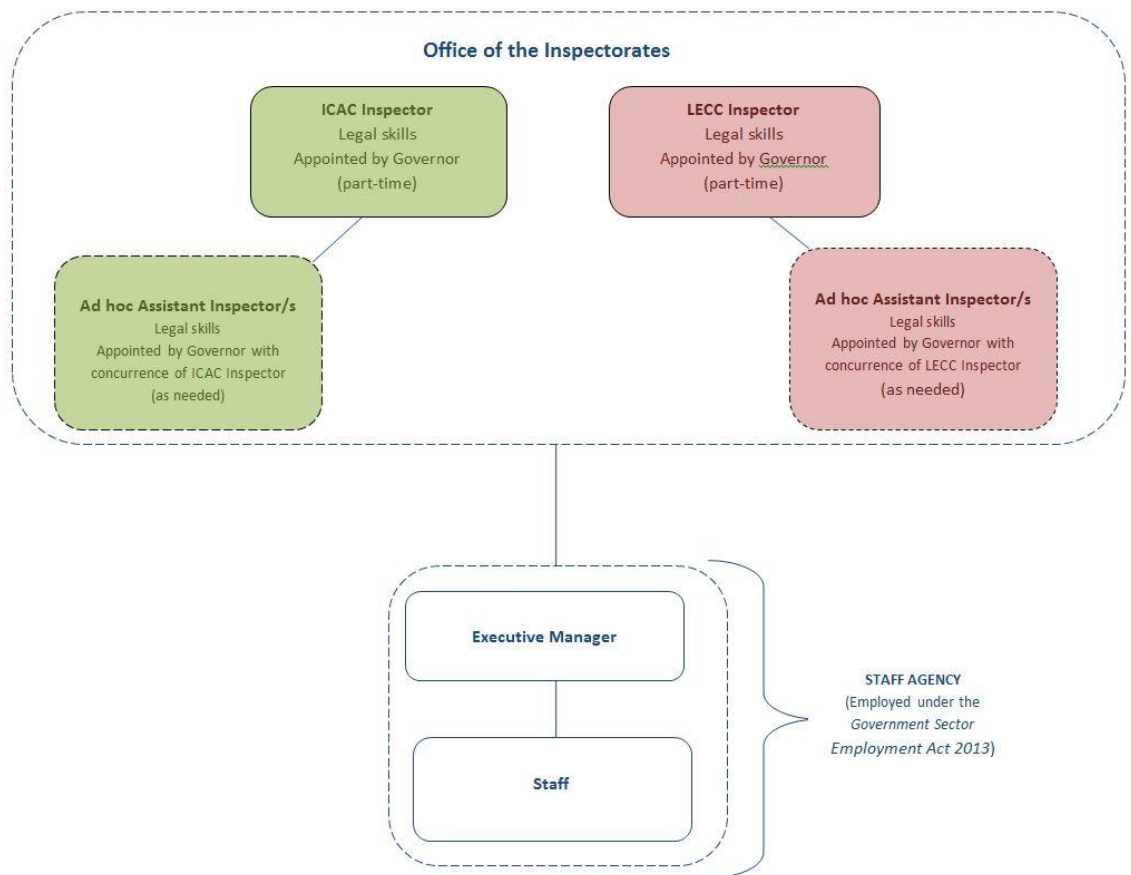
Office of the Inspectorates

ICAC Inspector
Legal skills
Appointed by Governor
(part-time)

LECC Inspector
Legal skills
Appointed by Governor
(part-time)

Ad hoc Assistant Inspector/s
Legal skills
Appointed by Governor with concurrence of ICAC Inspector
(as needed)

Ad hoc Assistant Inspector/s
Legal skills
Appointed by Governor with concurrence of LECC Inspector
(as needed)

Executive Manager

Staff

STAFF AGENCY
(Employed under the *Government Sector Employment Act 2013*)